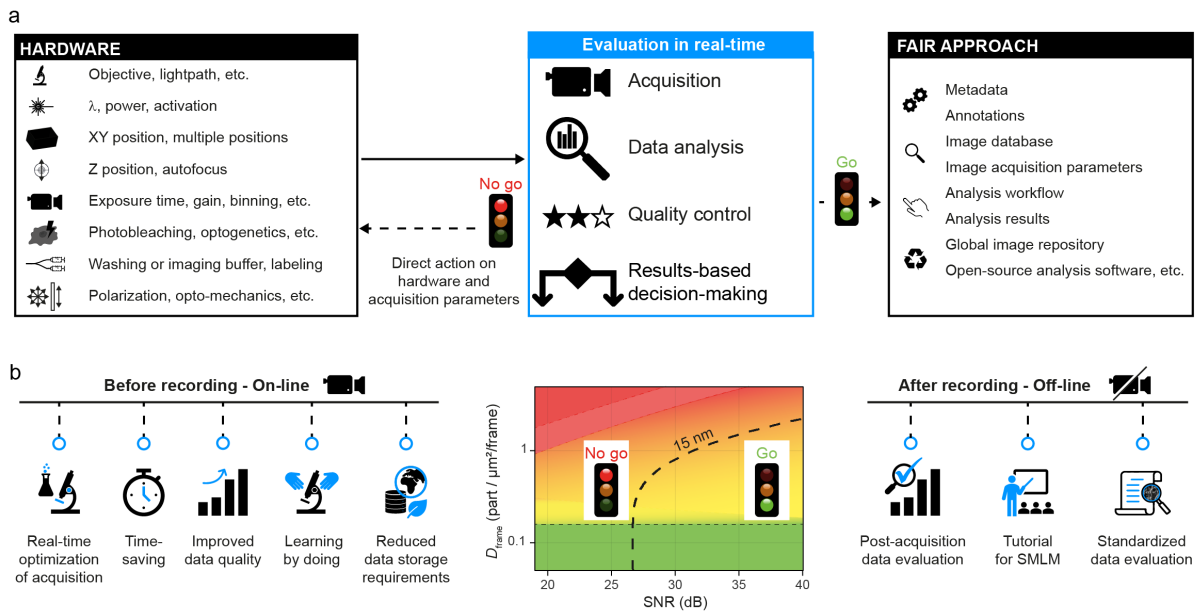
a

HARDWARE

Objective, lightpath, etc.

λ, power, activation

XY position, multiple positions

Z position, autofocus

Exposure time, gain, binning, etc.

Photobleaching, optogenetics, etc.

Washing or imaging buffer, labeling

Polarization, opto-mechanics, etc.

No go

Direct action on hardware and acquisition parameters

Evaluation in real-time

Acquisition

Data analysis

Quality control

Results-based decision-making

Go

FAIR APPROACH

Metadata

Annotations

Image database

Image acquisition parameters

Analysis workflow

Analysis results

Global image repository

Open-source analysis software, etc.

b

Before recording - On-line

Real-time optimization of acquisition

Time-saving

Improved data quality

Learning by doing

Reduced data storage requirements

$D_{frame}$ (part / μm²/frame)

1

0.1

15 nm

No go

Go

20 25 30 35 40

SNR (dB)

After recording - Off-line

Post-acquisition data evaluation

Tutorial for SMLM

Standardized data evaluation